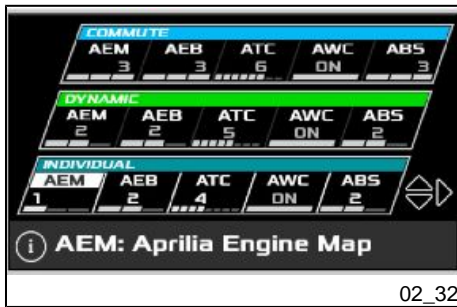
COMMUTE

| AEM | AEB | ATC | AWC | ABS |
|---|---|---|---|---|
| 3 | 3 | 6 | ON | 3 |

DYNAMIC

| AEM | AEB | ATC | AWC | ABS |
|---|---|---|---|---|
| 2 | 2 | 5 | ON | 2 |

INDIVIDUAL

| AEM | AEB | ATC | AWC | ABS |
|---|---|---|---|---|
| 1 | 2 | 4 | ON | 2 |

i AEM: Aprilia Engine Map

02_32